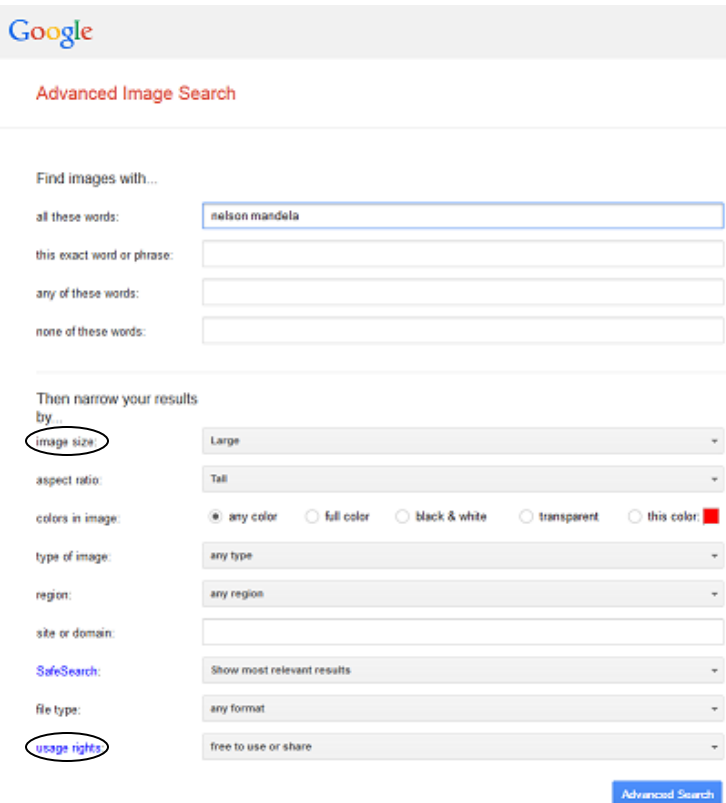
Google

Advanced Image Search

Find images with...

all these words: nelson mandela

this exact word or phrase:

any of these words:

none of these words:

Then narrow your results by...

image size: Large

aspect ratio: Tall

colors in image: any color full color black & white transparent this color:

type of image: any type

region: any region

site or domain:

SafeSearch: Show most relevant results

file type: any format

usage rights: free to use or share

Advanced Search